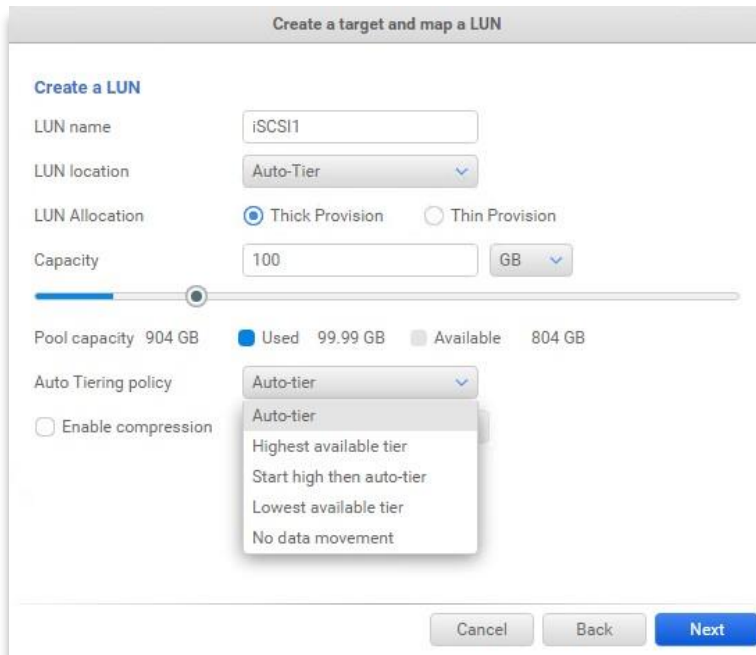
Create a target and map a LUN

Create a LUN

LUN name iSCSI1

LUN location Auto-Tier

LUN Allocation Thick Provision Thin Provision

Capacity 100 GB

Pool capacity 904 GB Used 99.99 GB Available 804 GB

Auto Tiering policy Auto-tier

Enable compression

Auto-tier
Highest available tier
Start high then auto-tier
Lowest available tier
No data movement

Cancel Back Next